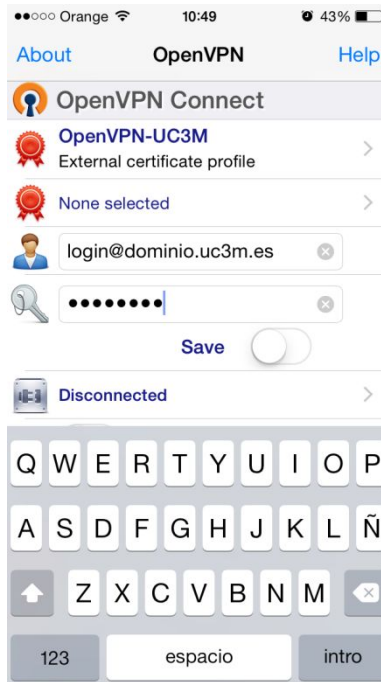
●●○○○ Orange 10:49 43%

About OpenVPN Help

OpenVPN Connect

OpenVPN-UC3M
External certificate profile

None selected

login@dominio.uc3m.es

••••••••

Save

Disconnected

Q W E R T Y U I O P
A S D F G H J K L Ñ
Z X C V B N M
123 espacio intro